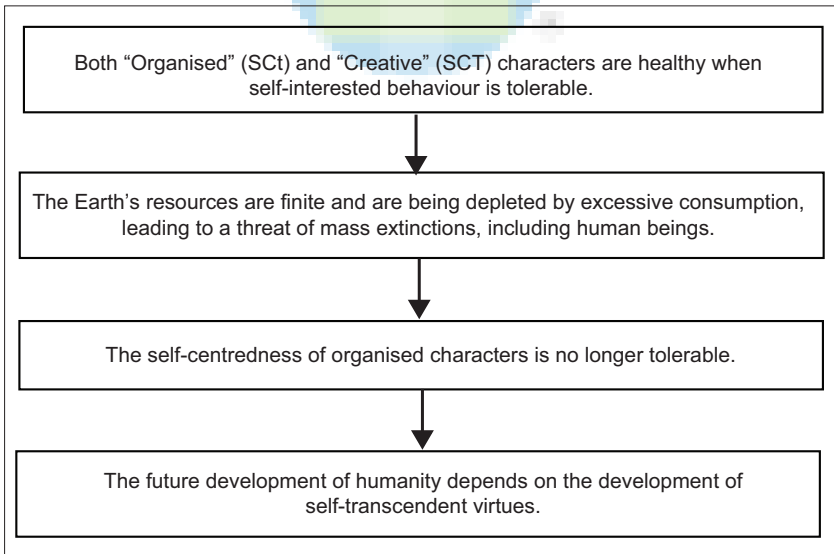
Both “Organised” (SCt) and “Creative” (SCT) characters are healthy when self-interested behaviour is tolerable.

The Earth’s resources are finite and are being depleted by excessive consumption, leading to a threat of mass extinctions, including human beings.

The self-centredness of organised characters is no longer tolerable.

The future development of humanity depends on the development of self-transcendent virtues.